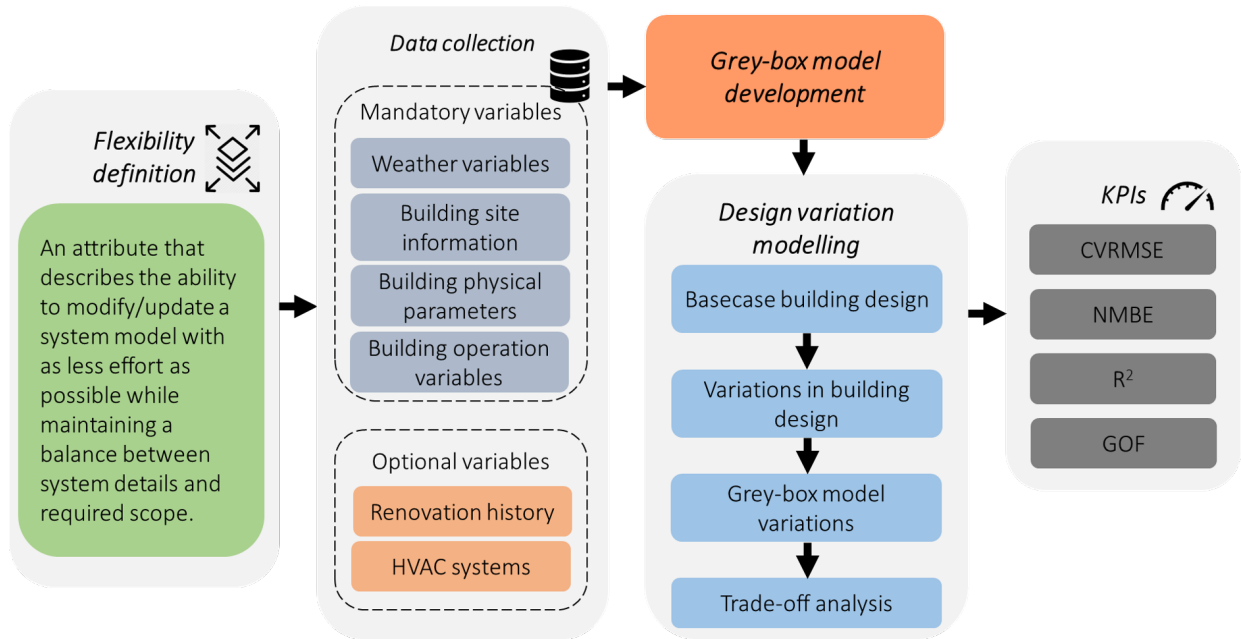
Flexibility definition

An attribute that describes the ability to modify/update a system model with as less effort as possible while maintaining a balance between system details and required scope.

Data collection

Mandatory variables

Weather variables

Building site information

Building physical parameters

Building operation variables

Optional variables

Renovation history

HVAC systems

Grey-box model development

Design variation modelling

Basecase building design

Variations in building design

Grey-box model variations

Trade-off analysis

KPIs

CVRMSE

NMBE

$R^2$

GOF